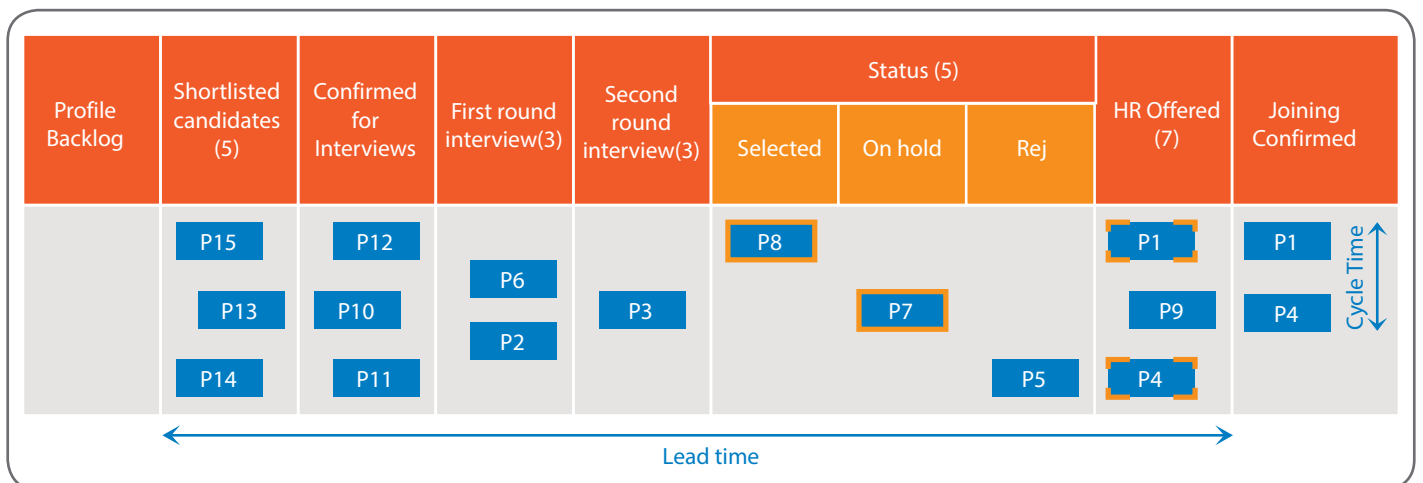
| Profile Backlog | Shortlisted candidates (5) | Confirmed for Interviews | First round interview(3) | Second round interview(3) | Status (5) Selected | Status (5) On hold | Status (5) Rej | HR Offered (7) | Joining Confirmed |
|---|---|---|---|---|---|---|---|---|---|
| | P15 | P12 | P6 | P3 | P8 | P7 | P5 | P1 | P1 |
| | P13 | P10 | P2 | | | | | P9 | P4 |
| | P14 | P11 | | | | | | P4 | |

Cycle Time

Lead time